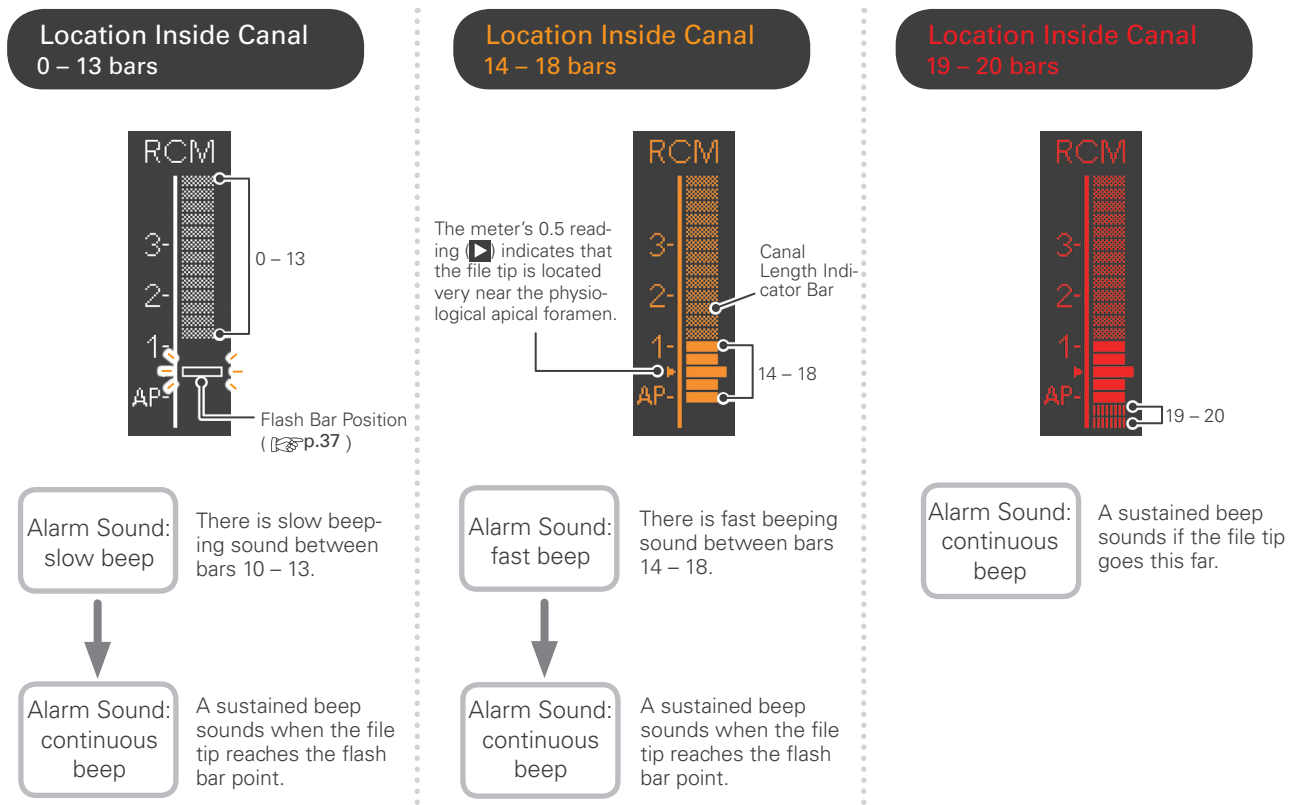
Location Inside Canal
0 – 13 bars

RCM
3-
2-
1-
AP-
0 – 13
Flash Bar Position
( ☞p.37 )

Alarm Sound: slow beep

There is slow beeping sound between bars 10 – 13.

Alarm Sound: continuous beep

A sustained beep sounds when the file tip reaches the flash bar point.

Location Inside Canal
14 – 18 bars

RCM
3-
2-
1-
AP-
The meter's 0.5 reading (▶) indicates that the file tip is located very near the physiological apical foramen.
Canal Length Indicator Bar
14 – 18

Alarm Sound: fast beep

There is fast beeping sound between bars 14 – 18.

Alarm Sound: continuous beep

A sustained beep sounds when the file tip reaches the flash bar point.

Location Inside Canal
19 – 20 bars

RCM
3-
2-
1-
AP-
19 – 20

Alarm Sound: continuous beep

A sustained beep sounds if the file tip goes this far.